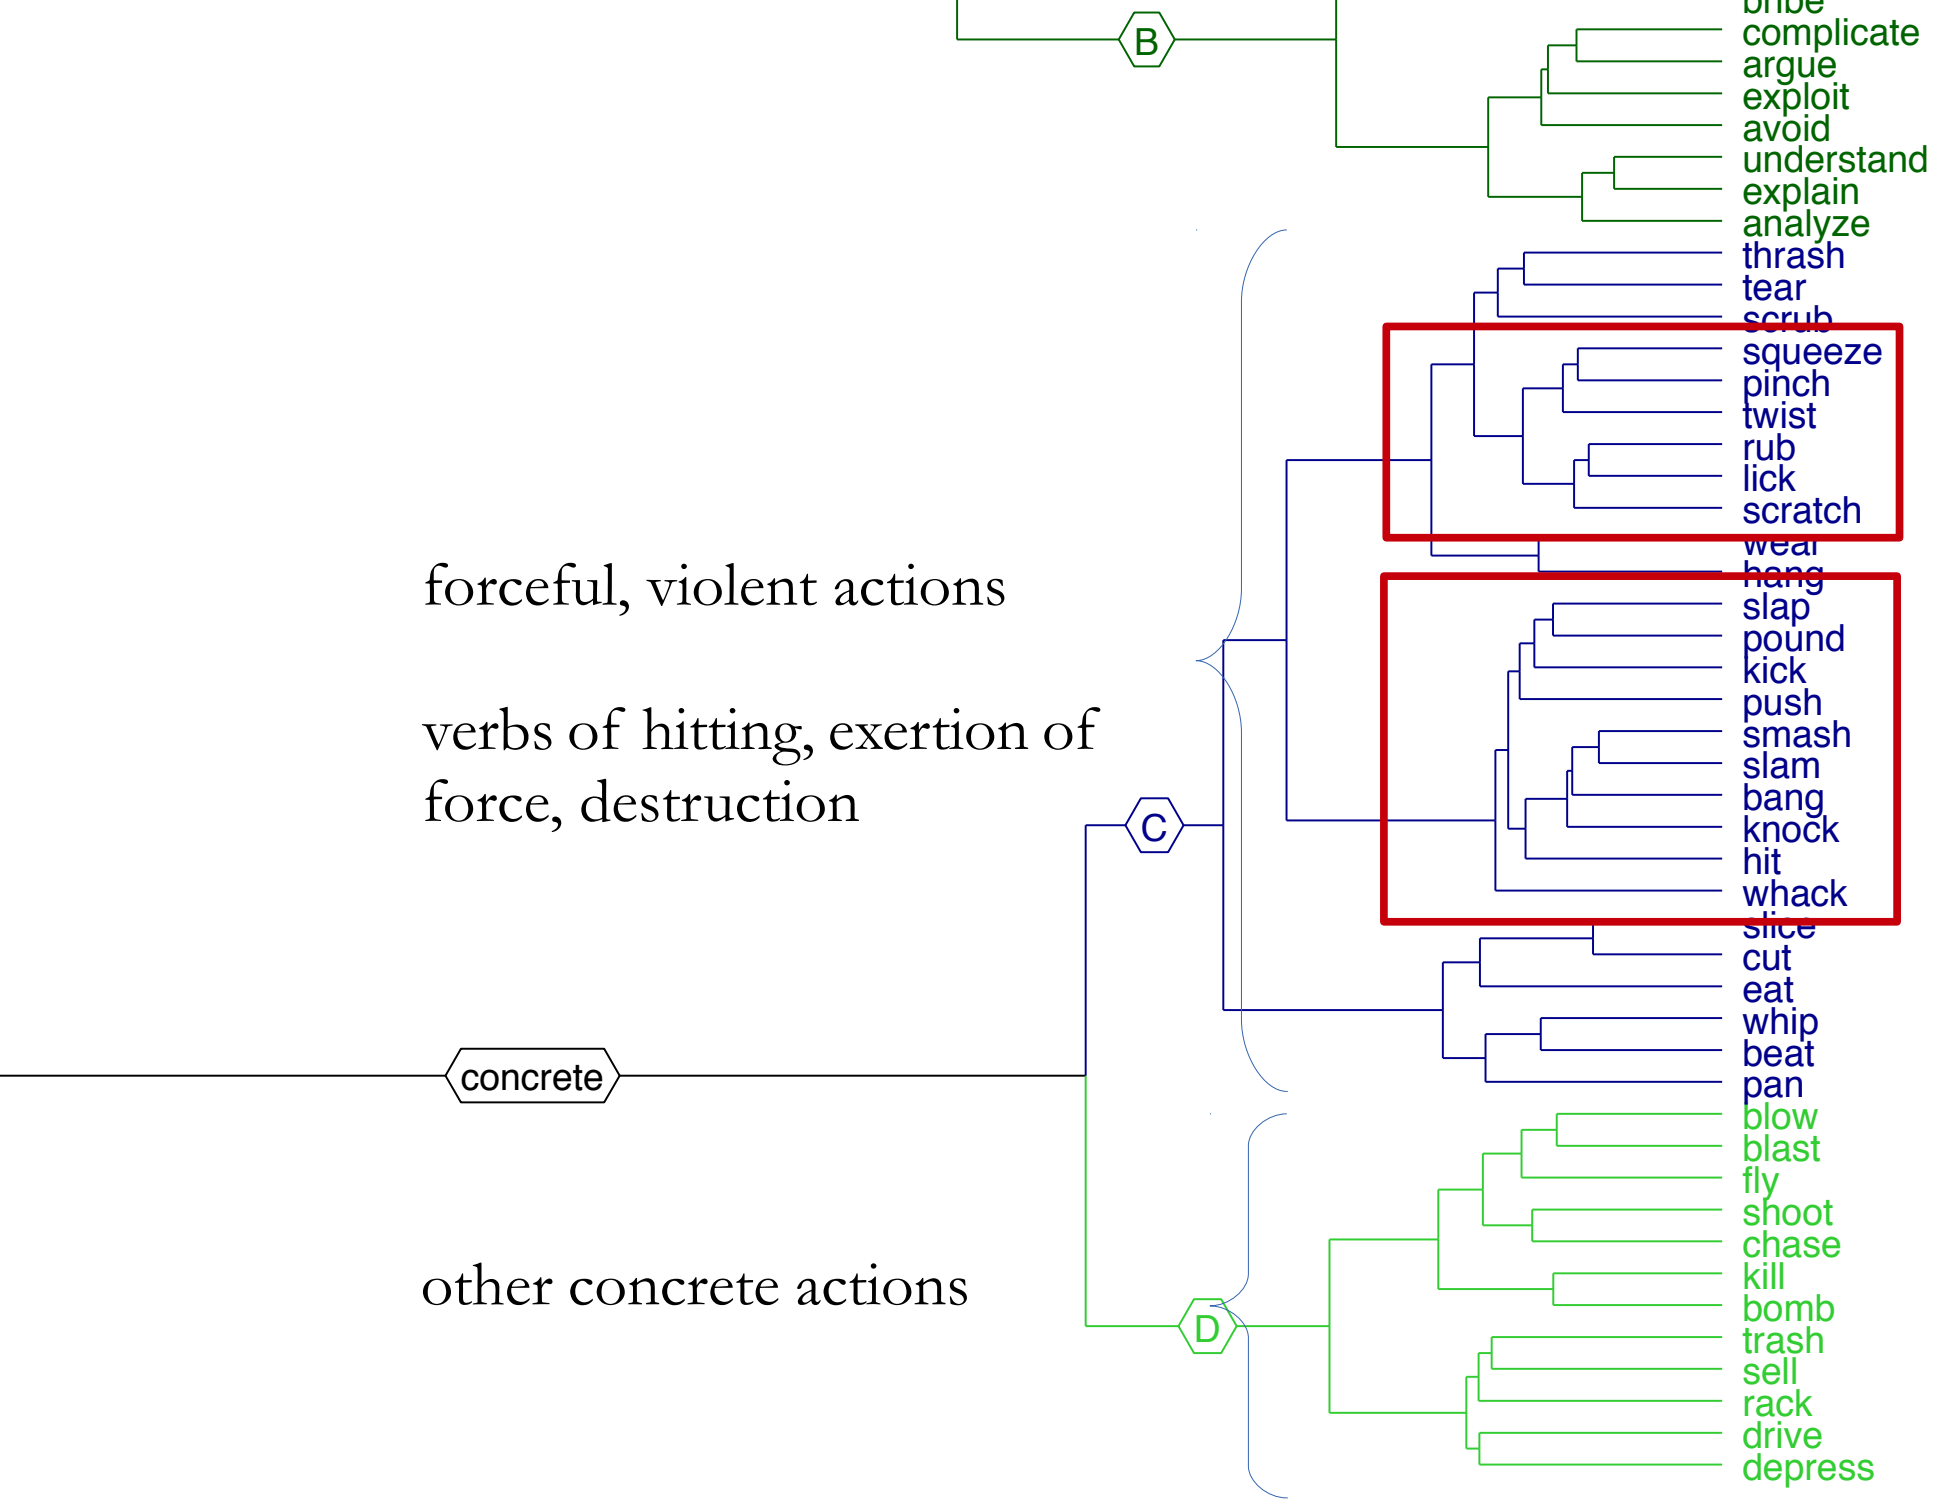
bribe
complicate
argue
exploit
avoid
understand
explain
analyze
thrash
tear
scrub
squeeze
pinch
twist
rub
lick
scratch
wear
hang
slap
pound
kick
push
smash
slam
bang
knock
hit
whack
slice
cut
eat
whip
beat
pan
blow
blast
fly
shoot
chase
kill
bomb
trash
sell
rack
drive
depress

B

forceful, violent actions

verbs of hitting, exertion of force, destruction

C

concrete

other concrete actions

D